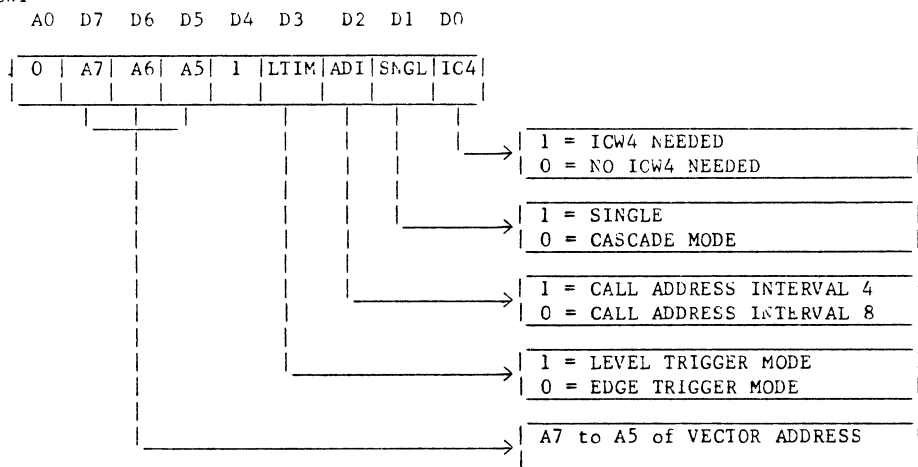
A0 D7 D6 D5 D4 D3 D2 D1 D0

| 0 | A7 | A6 | A5 | 1 | LTIM | ADI | SNGL | IC4 |
|---|---|---|---|---|---|---|---|---|

1 = ICW4 NEEDED
0 = NO ICW4 NEEDED

1 = SINGLE
0 = CASCADE MODE

1 = CALL ADDRESS INTERVAL 4
0 = CALL ADDRESS INTERVAL 8

1 = LEVEL TRIGGER MODE
0 = EDGE TRIGGER MODE

A7 to A5 of VECTOR ADDRESS